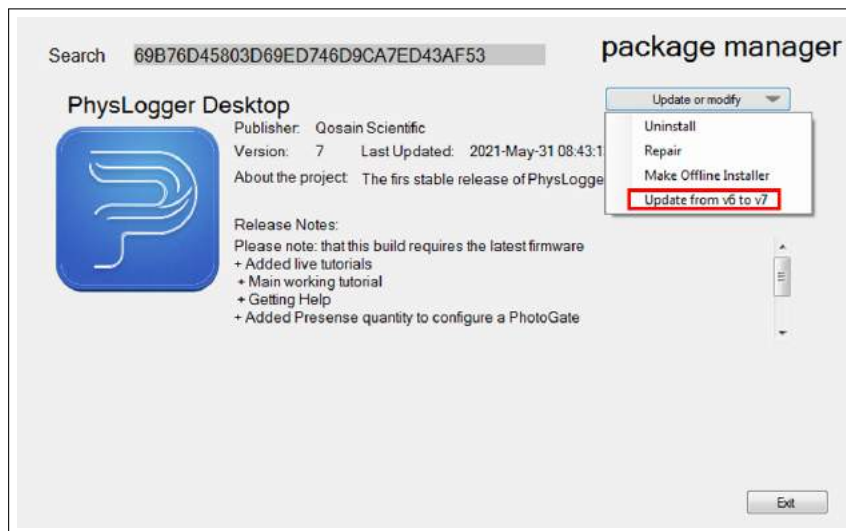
Search 69B76D45803D69ED746D9CA7ED43AF53

package manager

PhysLogger Desktop

Update or modify

Uninstall
Repair
Make Offline Installer
Update from v6 to v7

Publisher: Qosain Scientific
Version: 7 Last Updated: 2021-May-31 08:43:1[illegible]
About the project: The firs stable release of PhysLogge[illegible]

Release Notes:
Please note: that this build requires the latest firmware
+ Added live tutorials
+ Main working tutorial
+ Getting Help
+ Added Presense quantity to configure a PhotoGate

Exit